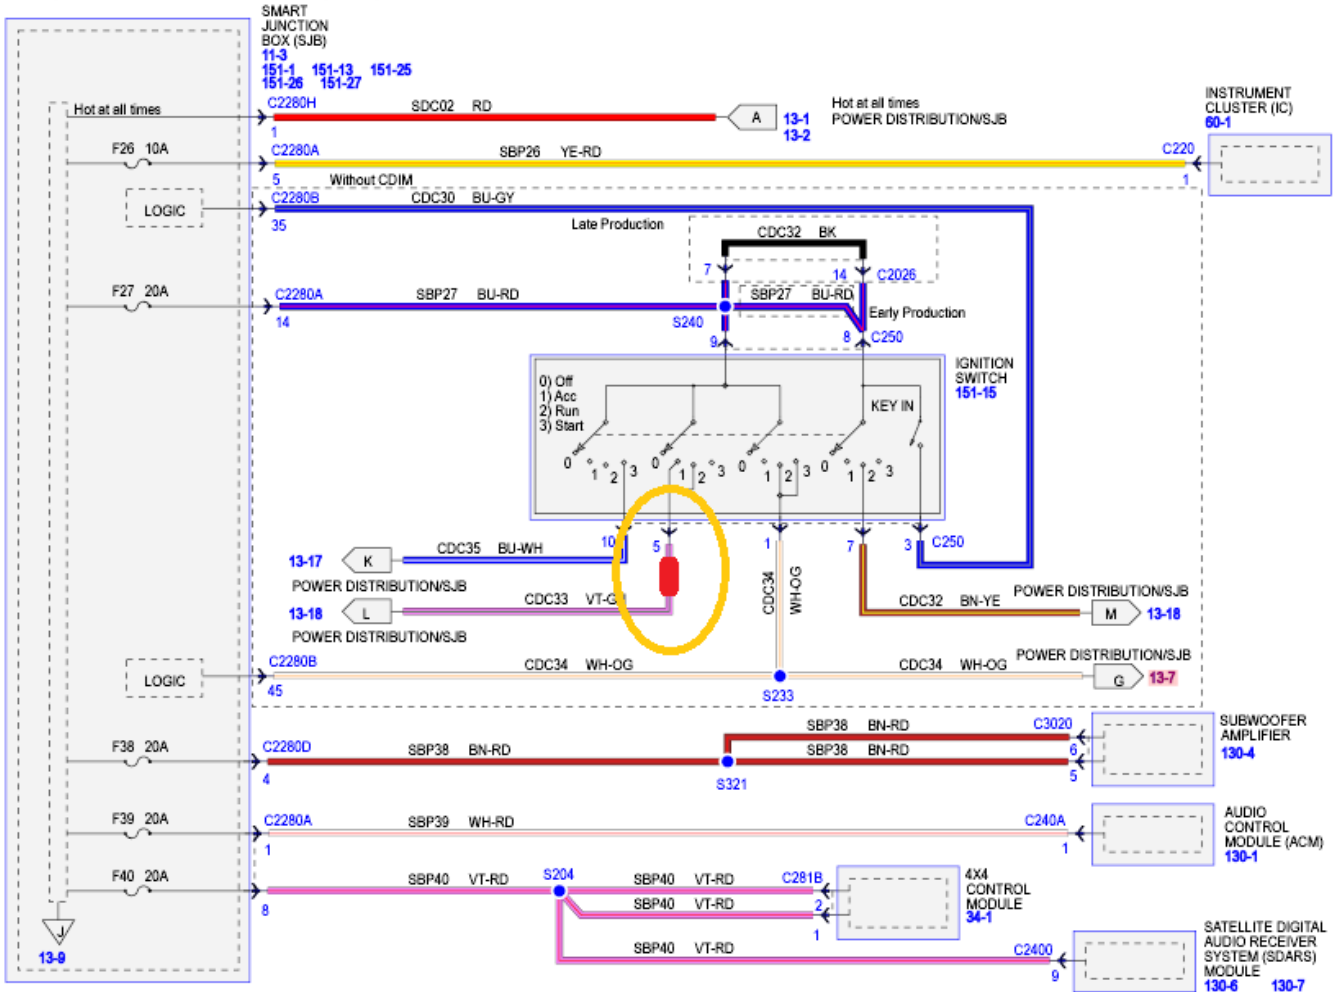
SMART JUNCTION BOX (SJB)
11-3
151-1 151-13 151-25
151-26 151-27

Hot at all times
C2280H SDC02 RD
1
A 13-1 13-2
Hot at all times
POWER DISTRIBUTION/SJB

INSTRUMENT CLUSTER (IC)
60-1

F26 10A
C2280A SBP26 YE-RD C220
5 1
Without CDIM

LOGIC
C2280B CDC30 BU-GY
35

Late Production
CDC32 BK
7 14 C2026

F27 20A
C2280A SBP27 BU-RD SBP27 BU-RD
14 S240 Early Production
9 8 C250

IGNITION SWITCH
151-15

0) Off
1) Acc
2) Run
3) Start
KEY IN
0 1 2 3 0 1 2 3 0 1 2 3 0 1 2 3

13-17 K CDC35 BU-WH 10 5 1 7 3 C250
POWER DISTRIBUTION/SJB
13-18 L CDC33 VT-G
POWER DISTRIBUTION/SJB
CDC34 WH-OG
CDC32 BN-YE POWER DISTRIBUTION/SJB
M 13-18

LOGIC
C2280B CDC34 WH-OG CDC34 WH-OG POWER DISTRIBUTION/SJB
45 S233 G 13-7

SUBWOOFER AMPLIFIER
130-4
F38 20A
C2280D SBP38 BN-RD SBP38 BN-RD C3020
SBP38 BN-RD 6
4 S321 5

AUDIO CONTROL MODULE (ACM)
130-1
F39 20A
C2280A SBP39 WH-RD C240A
1 1

F40 20A
SBP40 VT-RD S204 SBP40 VT-RD C281B
8 SBP40 VT-RD 2
1
4X4 CONTROL MODULE
34-1

SBP40 VT-RD C2400
9
SATELLITE DIGITAL AUDIO RECEIVER SYSTEM (SDARS) MODULE
130-6 130-7

J
13-9